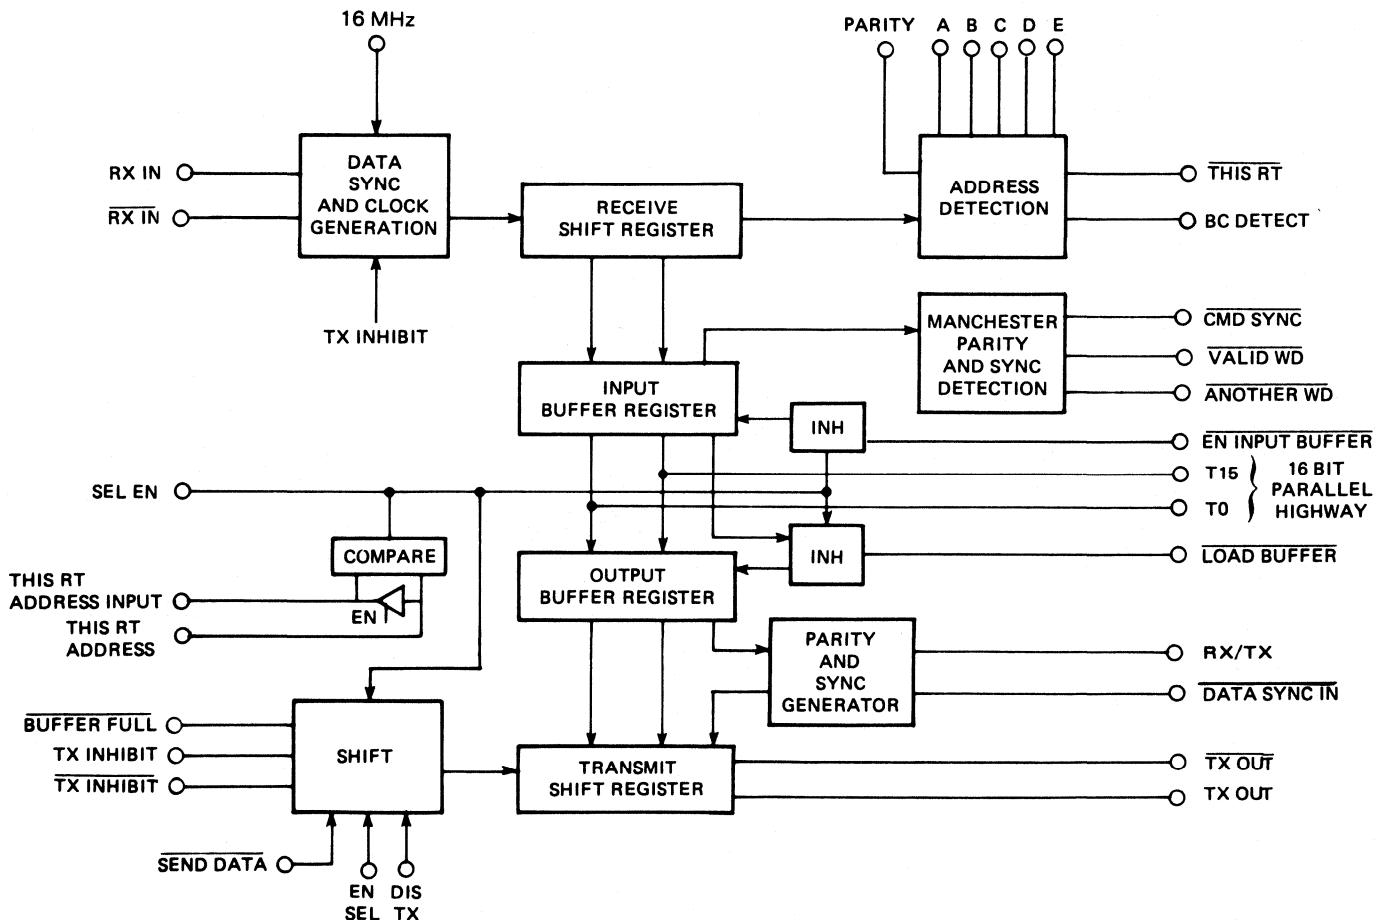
16 MHz

PARITY A B C D E

RX IN

$\overline{RX IN}$

DATA SYNC AND CLOCK GENERATION

TX INHIBIT

RECEIVE SHIFT REGISTER

ADDRESS DETECTION

$\overline{THIS RT}$

BC DETECT

MANCHESTER PARITY AND SYNC DETECTION

$\overline{CMD SYNC}$

$\overline{VALID WD}$

$\overline{ANOTHER WD}$

INPUT BUFFER REGISTER

INH

$\overline{EN INPUT BUFFER}$

SEL EN

T15

T0

16 BIT PARALLEL HIGHWAY

COMPARE

INH

$\overline{LOAD BUFFER}$

THIS RT ADDRESS INPUT

EN

THIS RT ADDRESS

OUTPUT BUFFER REGISTER

PARITY AND SYNC GENERATOR

RX/TX

$\overline{DATA SYNC IN}$

$\overline{BUFFER FULL}$

TX INHIBIT

$\overline{TX INHIBIT}$

SHIFT

TRANSMIT SHIFT REGISTER

$\overline{TX OUT}$

TX OUT

$\overline{SEND DATA}$

EN SEL

DIS TX